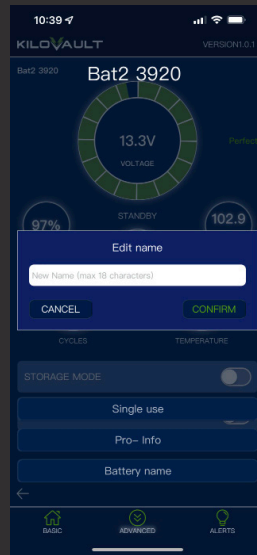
10:39

KILOVAULT

VERSION1.0.1

Bat2 3920

Bat2 3920

13.3V

VOLTAGE

Perfec

STANDBY

97%

102.9

Edit name

New Name (max 18 characters)

CANCEL

CONFIRM

CYCLES

TEMPERATURE

STORAGE MODE

Single use

Pro- Info

Battery name

BASIC

ADVANCED

ALERTS